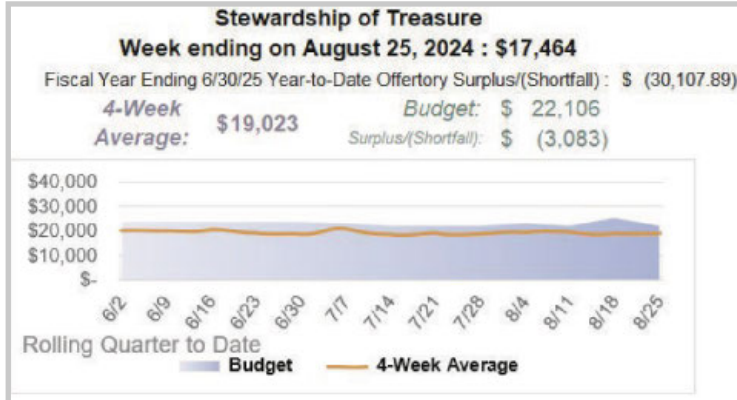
Stewardship of Treasure
Week ending on August 25, 2024 : $17,464

Fiscal Year Ending 6/30/25 Year-to-Date Offertory Surplus/(Shortfall) : $ (30,107.89)

4-Week Average: $19,023

Budget: $ 22,106

Surplus/(Shortfall): $ (3,083)

$40,000
$30,000
$20,000
$10,000
$-

6/2 6/9 6/16 6/23 6/30 7/7 7/14 7/21 7/28 8/4 8/11 8/18 8/25

Rolling Quarter to Date

Budget 4-Week Average